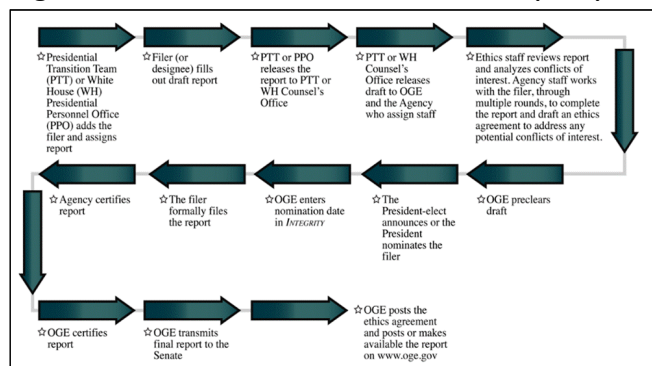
☆Presidential Transition Team (PTT) or White House (WH) Presidential Personnel Office (PPO) adds the filer and assigns report

☆Filer (or designee) fills out draft report

☆PTT or PPO releases the report to PTT or WH Counsel's Office

☆PTT or WH Counsel's Office releases draft to OGE and the Agency who assign staff

☆Ethics staff reviews report and analyzes conflicts of interest. Agency staff works with the filer, through multiple rounds, to complete the report and draft an ethics agreement to address any potential conflicts of interest.

☆OGE preclears draft

☆The President-elect announces or the President nominates the filer

☆OGE enters nomination date in INTEGRITY

☆The filer formally files the report

☆Agency certifies report

☆OGE certifies report

☆OGE transmits final report to the Senate

☆OGE posts the ethics agreement and posts or makes available the report on www.oge.gov